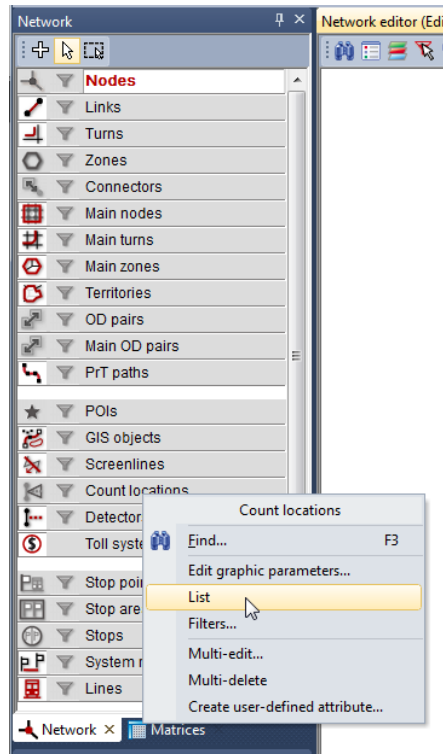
Network
Network editor (Edi

Nodes
Links
Turns
Zones
Connectors
Main nodes
Main turns
Main zones
Territories
OD pairs
Main OD pairs
PrT paths
POIs
GIS objects
Screenlines
Count locations
Detector
Toll syste
Stop poi
Stop are
Stops
System r
Lines

Count locations
Find... F3
Edit graphic parameters...
List
Filters...
Multi-edit...
Multi-delete
Create user-defined attribute...

Network ×
Matrices